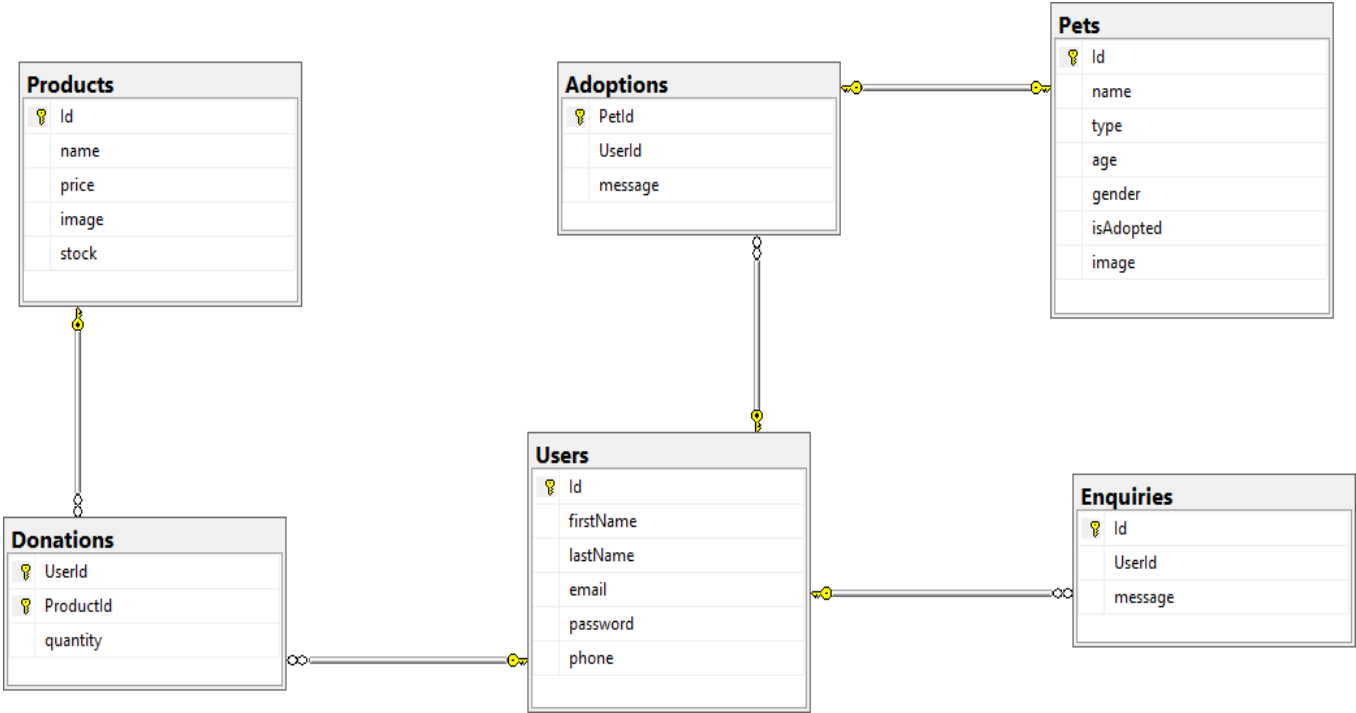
Products
Id
name
price
image
stock

Adoptions
PetId
UserId
message

Pets
Id
name
type
age
gender
isAdopted
image

Users
Id
firstName
lastName
email
password
phone

Enquiries
Id
UserId
message

Donations
UserId
ProductId
quantity